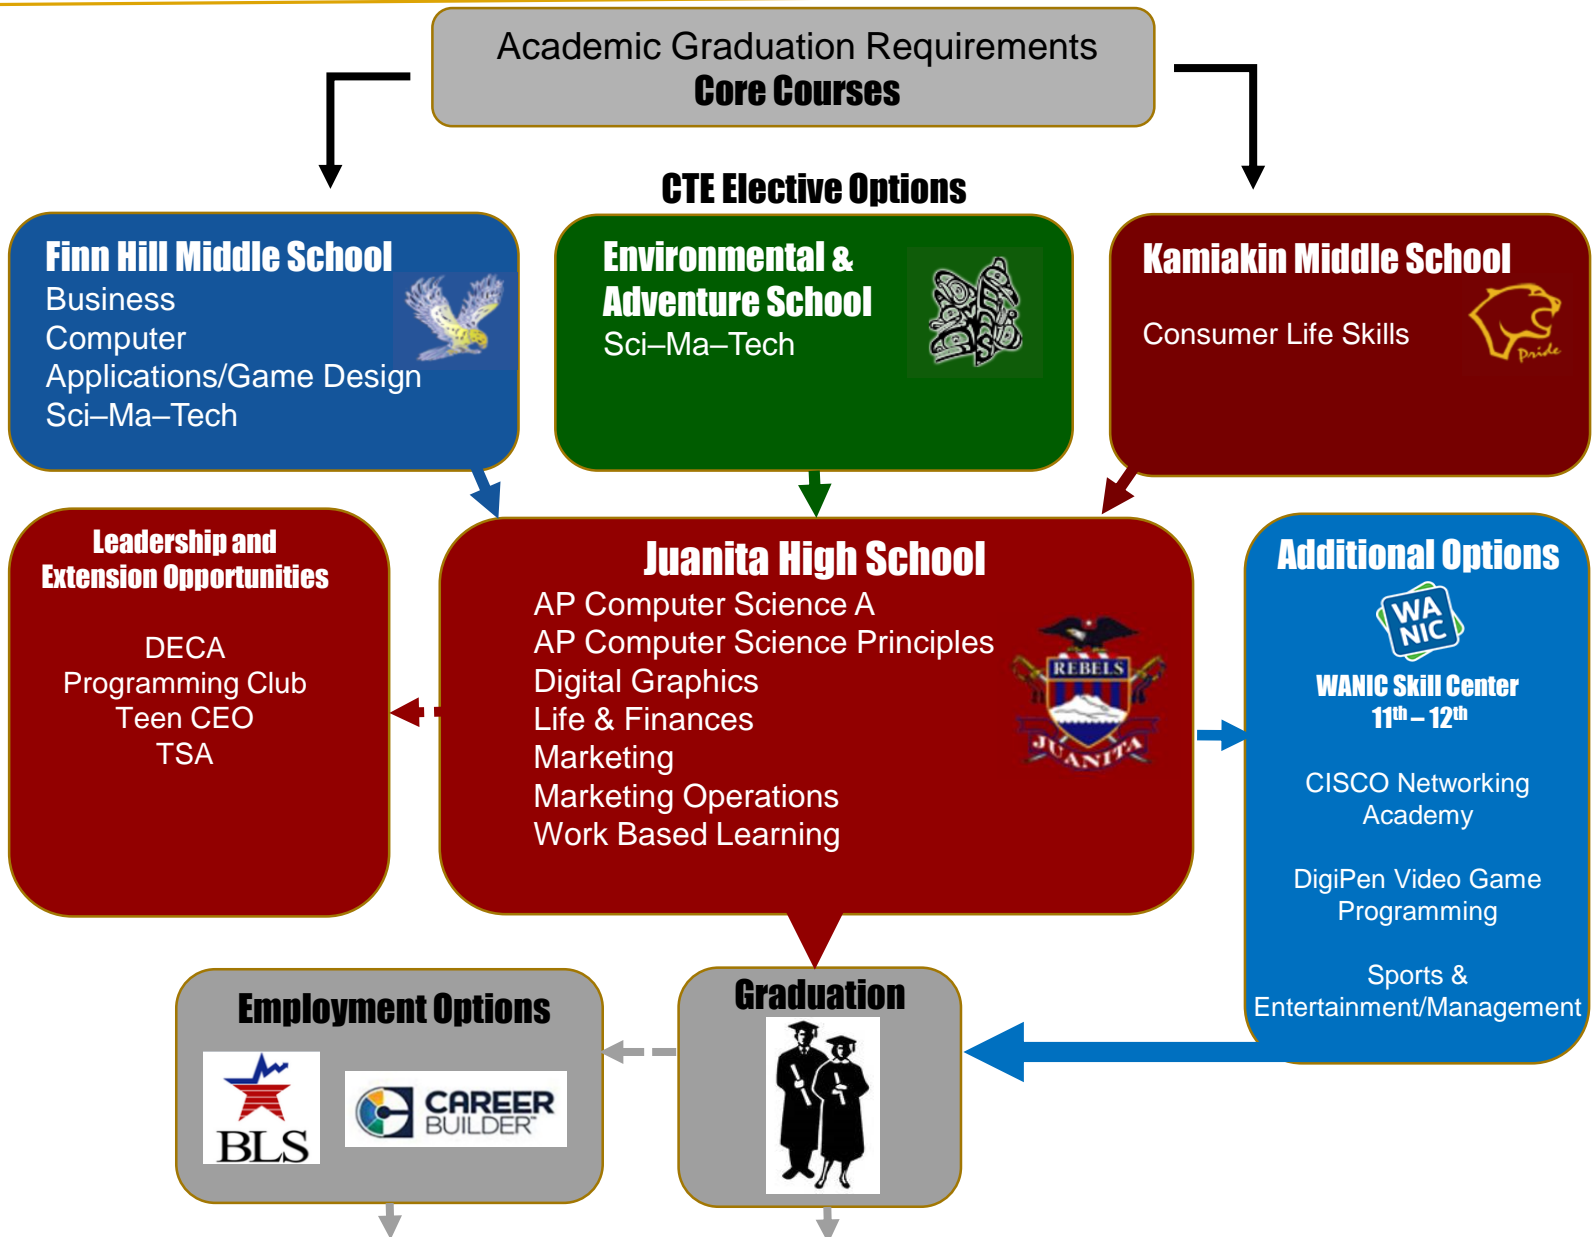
Academic Graduation Requirements
Core Courses

CTE Elective Options

Finn Hill Middle School
Business
Computer
Applications/Game Design
Sci–Ma–Tech

Environmental & Adventure School
Sci–Ma–Tech

Kamiakin Middle School
Consumer Life Skills
Pride

Leadership and Extension Opportunities
DECA
Programming Club
Teen CEO
TSA

Juanita High School
AP Computer Science A
AP Computer Science Principles
Digital Graphics
Life & Finances
Marketing
Marketing Operations
Work Based Learning
REBELS
JUANITA

Additional Options
WA NIC
WANIC Skill Center
$11^{th}$ – $12^{th}$
CISCO Networking Academy
DigiPen Video Game Programming
Sports & Entertainment/Management

Employment Options
BLS
CAREER BUILDER

Graduation